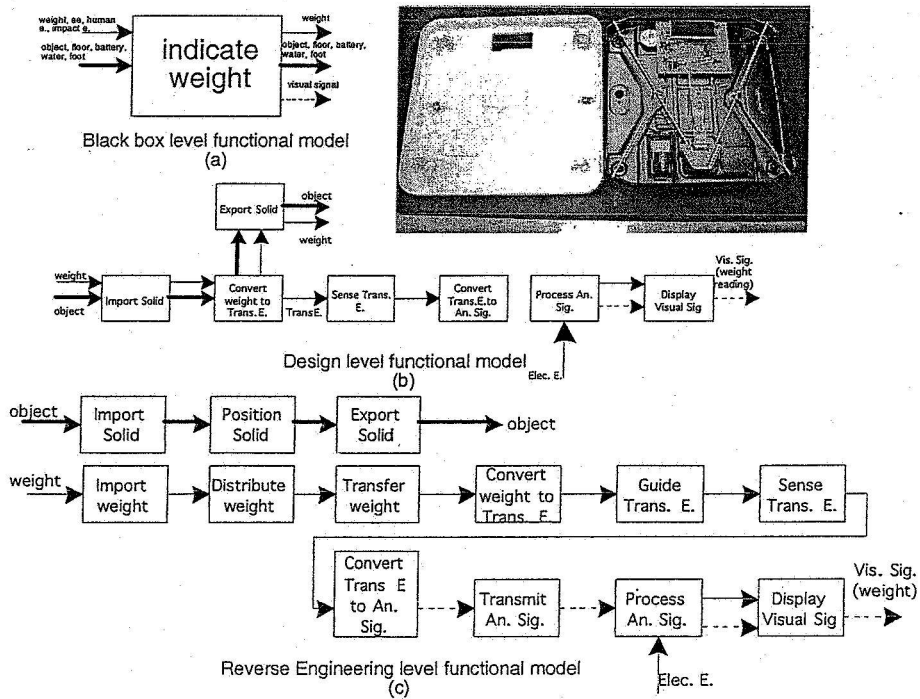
weight, ee, human e., impact e.

object, floor, battery, water, foot

indicate weight

weight

object, floor, battery, water, foot

visual signal

Black box level functional model
(a)

Export Solid

object

weight

weight

object

Import Solid

Convert weight to Trans. E.

Trans.E.

Sense Trans. E.

Convert Trans.E.to An. Sig.

Process An. Sig.

Display Visual Sig

Vis. Sig. (weight reading)

Design level functional model
(b)

Elec. E.

object

Import Solid

Position Solid

Export Solid

object

weight

Import weight

Distribute weight

Transfer weight

Convert weight to Trans. E.

Guide Trans. E.

Sense Trans. E.

Convert Trans E to An. Sig.

Transmit An. Sig.

Process An. Sig.

Display Visual Sig

Vis. Sig. (weight)

Reverse Engineering level functional model
(c)

Elec. E.